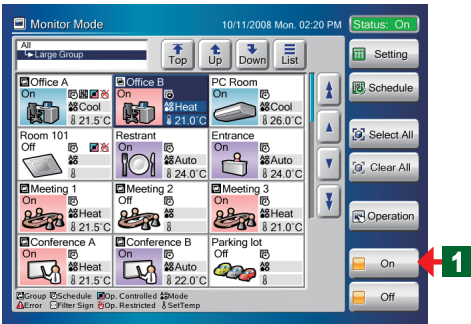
Monitor Mode

10/11/2008 Mon. 02:20 PM

Status: On

All
Large Group

Top

Up

Down

List

Setting

Schedule

Select All

Clear All

Operation

On

Off

1

Office A
On
Cool
21.5°C

Office B
On
Heat
21.0°C

PC Room
On
Cool
26.0°C

Room 101
Off
21.5°C

Restrant
On
Auto
24.0°C

Entrance
On
Auto
24.0°C

Meeting 1
On
Heat
21.5°C

Meeting 2
Off

Meeting 3
On
Heat
21.0°C

Conference A
On
Heat
21.5°C

Conference B
On
Auto
22.0°C

Parking lot
Off

Group Schedule Op. Controlled Mode
Error Filter Sign Op. Restricted SetTemp